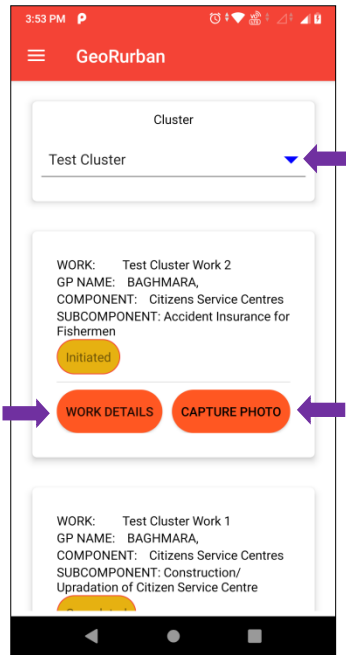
3:53 PM

GeoRurban

Cluster

Test Cluster

WORK: Test Cluster Work 2
GP NAME: BAGHMARA,
COMPONENT: Citizens Service Centres
SUBCOMPONENT: Accident Insurance for Fishermen

Initiated

WORK DETAILS

CAPTURE PHOTO

WORK: Test Cluster Work 1
GP NAME: BAGHMARA,
COMPONENT: Citizens Service Centres
SUBCOMPONENT: Construction/ Upradation of Citizen Service Centre

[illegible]